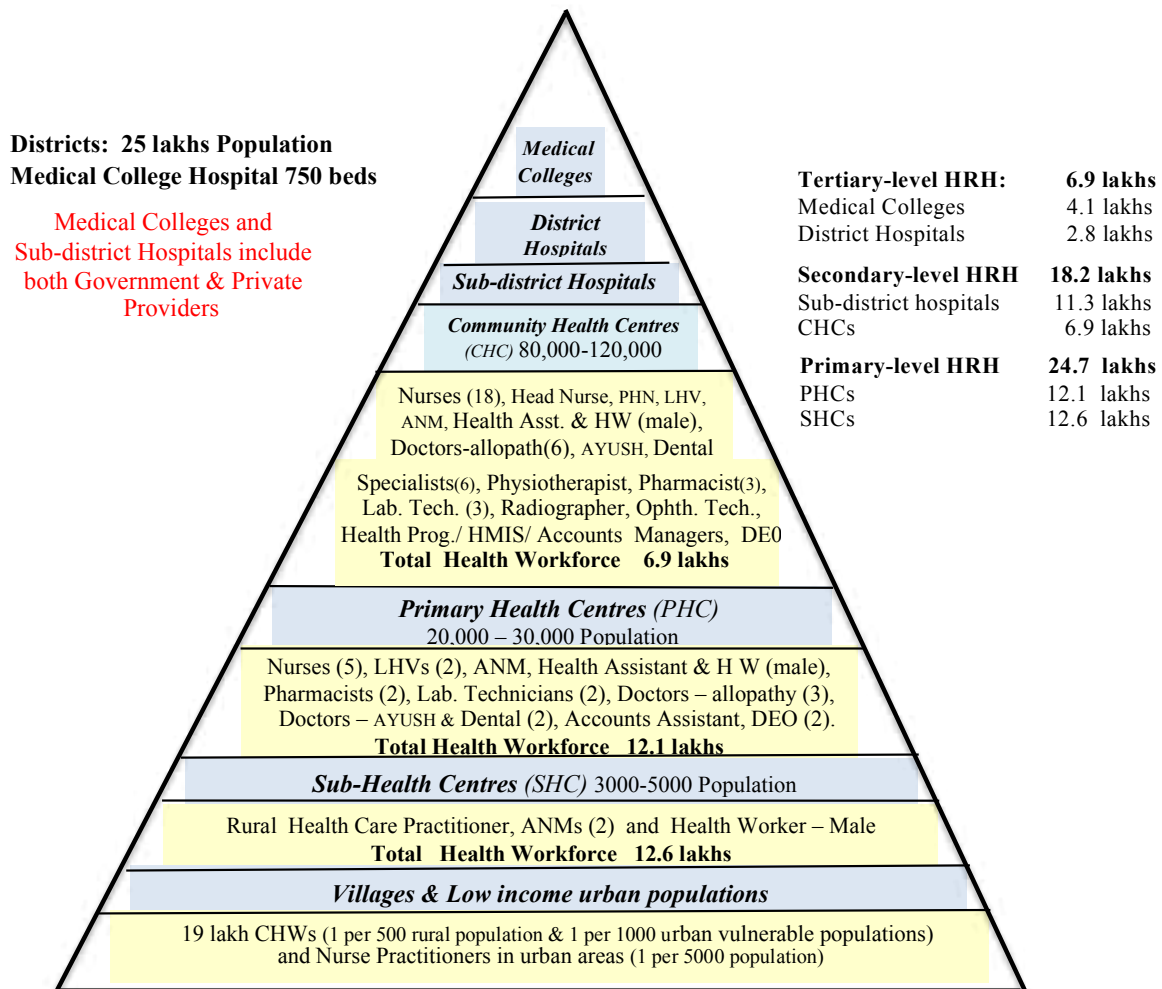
Districts: 25 lakhs Population
Medical College Hospital 750 beds

Medical Colleges and Sub-district Hospitals include both Government & Private Providers

Medical Colleges

District Hospitals

Sub-district Hospitals

Community Health Centres (CHC) 80,000-120,000

Nurses (18), Head Nurse, PHN, LHV, ANM, Health Asst. & HW (male), Doctors-allopath(6), AYUSH, Dental

Specialists(6), Physiotherapist, Pharmacist(3), Lab. Tech. (3), Radiographer, Ophth. Tech., Health Prog./ HMIS/ Accounts Managers, DE0
Total Health Workforce 6.9 lakhs

Primary Health Centres (PHC)
20,000 – 30,000 Population

Nurses (5), LHVs (2), ANM, Health Assistant & H W (male), Pharmacists (2), Lab. Technicians (2), Doctors – allopathy (3), Doctors – AYUSH & Dental (2), Accounts Assistant, DEO (2).
Total Health Workforce 12.1 lakhs

Sub-Health Centres (SHC) 3000-5000 Population

Rural Health Care Practitioner, ANMs (2) and Health Worker – Male
Total Health Workforce 12.6 lakhs

Villages & Low income urban populations

19 lakh CHWs (1 per 500 rural population & 1 per 1000 urban vulnerable populations) and Nurse Practitioners in urban areas (1 per 5000 population)

| Tertiary-level HRH: | 6.9 lakhs |
|---|---|
| Medical Colleges | 4.1 lakhs |
| District Hospitals | 2.8 lakhs |
| Secondary-level HRH | 18.2 lakhs |
| Sub-district hospitals | 11.3 lakhs |
| CHCs | 6.9 lakhs |
| Primary-level HRH | 24.7 lakhs |
| PHCs | 12.1 lakhs |
| SHCs | 12.6 lakhs |